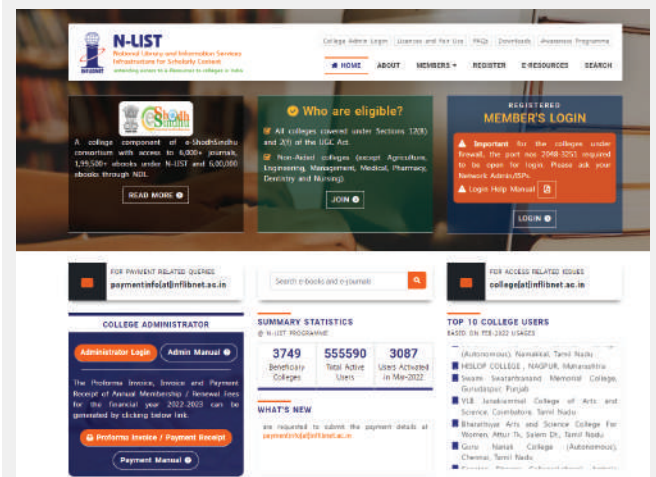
N-LIST
National Library and Information Services Infrastructure for Scholarly Content
extending access to e-Resources to colleges in India
INFLIBNET

College Admin Login | Licenses and Fair Use | FAQs | Downloads | Awareness Programme

HOME | ABOUT | MEMBERS | REGISTER | E-RESOURCES | SEARCH

e-ShodhSindhu

A college component of e-ShodhSindhu consortium with access to 6,000+ journals, 1,99,500+ ebooks under N-LIST and 6,00,000 ebooks through NDL.

READ MORE

Who are eligible?

All colleges covered under Sections 12(B) and 2(f) of the UGC Act.

Non-Aided colleges (except Agriculture, Engineering, Management, Medical, Pharmacy, Dentistry and Nursing)

JOIN

REGISTERED
MEMBER'S LOGIN

Important for the colleges under firewall, the port no 2048-3251 required to be open for login. Please ask your Network Admin/ISPs.

Login Help Manual

LOGIN

FOR PAYMENT RELATED QUERIES
paymentinfo[at]inflibnet.ac.in

Search e-books and e-journals

FOR ACCESS RELATED ISSUES
college[at]inflibnet.ac.in

COLLEGE ADMINISTRATOR

Administrator Login | Admin Manual

The Proforma Invoice, Invoice and Payment Receipt of Annual Membership / Renewal Fees for the financial year 2022-2023 can be generated by clicking below link.

Proforma Invoice / Payment Receipt

Payment Manual

SUMMARY STATISTICS
@ N-LIST PROGRAMME

| 3749 | 555590 | 3087 |
|---|---|---|
| Beneficiary Colleges | Total Active Users | Users Activated in Mar-2022 |

WHAT'S NEW

are requested to submit the payment details at paymentinfo[at]inflibnet.ac.in

TOP 10 COLLEGE USERS
BASED ON FEB-2022 USAGES

(Autonomous), Namakkal, Tamil Nadu
HISLOP COLLEGE , NAGPUR, Maharashtra
Swami Swatantranand Memorial College, Gurudaspur, Punjab
VLB Janakiammal College of Arts and Science, Coimbatore, Tamil Nadu
Bharathiyar Arts and Science College For Women, Attur Tk, Salem Dt, Tamil Nadu
Guru Nanak College (Autonomous), Chennai, Tamil Nadu
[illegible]